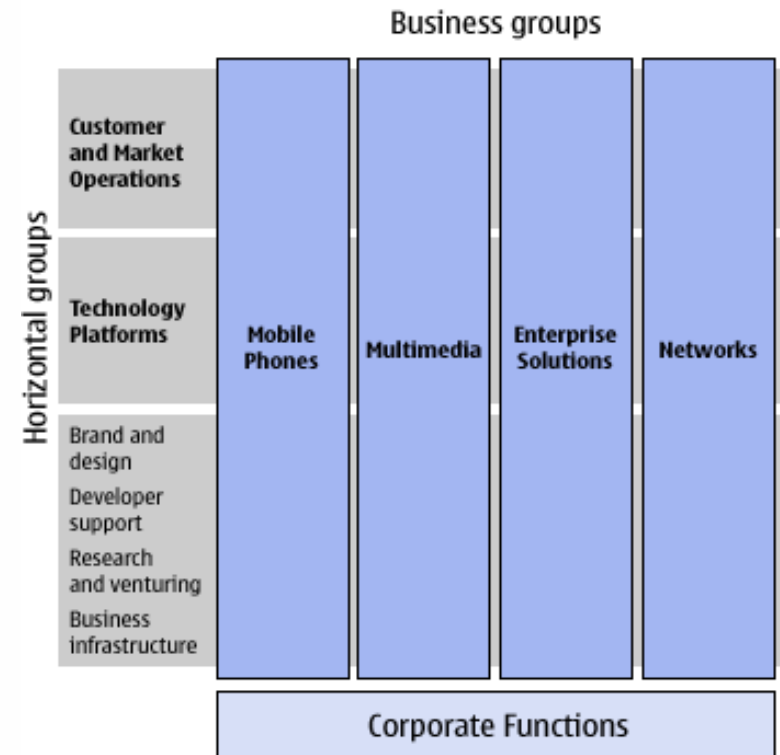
Business groups

Horizontal groups

Customer and Market Operations

Technology Platforms

Brand and design

Developer support

Research and venturing

Business infrastructure

Mobile Phones

Multimedia

Enterprise Solutions

Networks

Corporate Functions